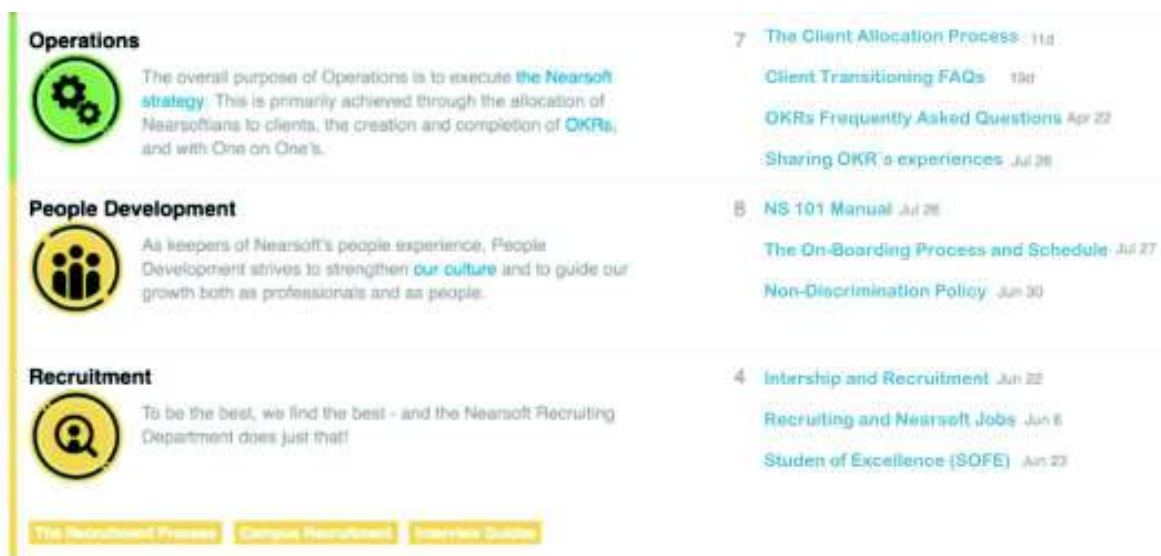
Operations

The overall purpose of Operations is to execute the Nearsoft strategy. This is primarily achieved through the allocation of Nearsoftians to clients, the creation and completion of OKRs, and with One on One's.

7 The Client Allocation Process 11d

Client Transitioning FAQs 13d

OKRs Frequently Asked Questions Apr 22

Sharing OKR´s experiences Jul 26

People Development

As keepers of Nearsoft's people experience, People Development strives to strengthen our culture and to guide our growth both as professionals and as people.

8 NS 101 Manual Jul 26

The On-Boarding Process and Schedule Jul 27

Non-Discrimination Policy Jun 30

Recruitment

To be the best, we find the best - and the Nearsoft Recruiting Department does just that!

4 Intership and Recruitment Jun 22

Recruiting and Nearsoft Jobs Jun 6

Studen of Excellence (SOFE) Jun 23

The Recruitment Process Campus Recruitment Interview Guides